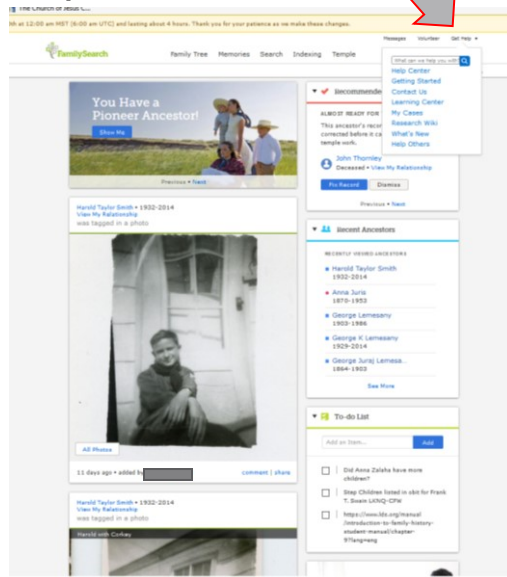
The Church of Jesus C...

th at 12:00 am MST (6:00 am UTC) and lasting about 4 hours. Thank you for your patience as we make these changes.

Messages Volunteer Get Help

FamilySearch Family Tree Memories Search Indexing Temple

What can we help you with?
Help Center
Getting Started
Contact Us
Learning Center
My Cases
Research Wiki
What's New
Help Others

You Have a Pioneer Ancestor!
Show Me
Previous • Next

Recommended
ALMOST READY FOR
This ancestor's recor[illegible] corrected before it ca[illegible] temple work.
John Thornley
Deceased • View My Relationship
Fix Record Dismiss
Previous • Next

Harold Taylor Smith • 1932-2014
View My Relationship
was tagged in a photo

All Photos
11 days ago • added by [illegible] comment | share

Recent Ancestors
RECENTLY VIEWED ANCESTORS
Harold Taylor Smith 1932-2014
Anna Juris 1870-1953
George Lemesany 1903-1986
George K Lemesany 1929-2014
George Juraj Lemesa... 1864-1903
See More

To-do List
Add an item... Add
Did Anna Zalaha have more children?
Step Children listed in obit for Frank T. Swain LKNQ-CPW
https://www.lds.org/manual/introduction-to-family-history-student-manual/chapter-5?lang=eng

Harold Taylor Smith • 1932-2014
View My Relationship
was tagged in a photo
Harold with Corkey